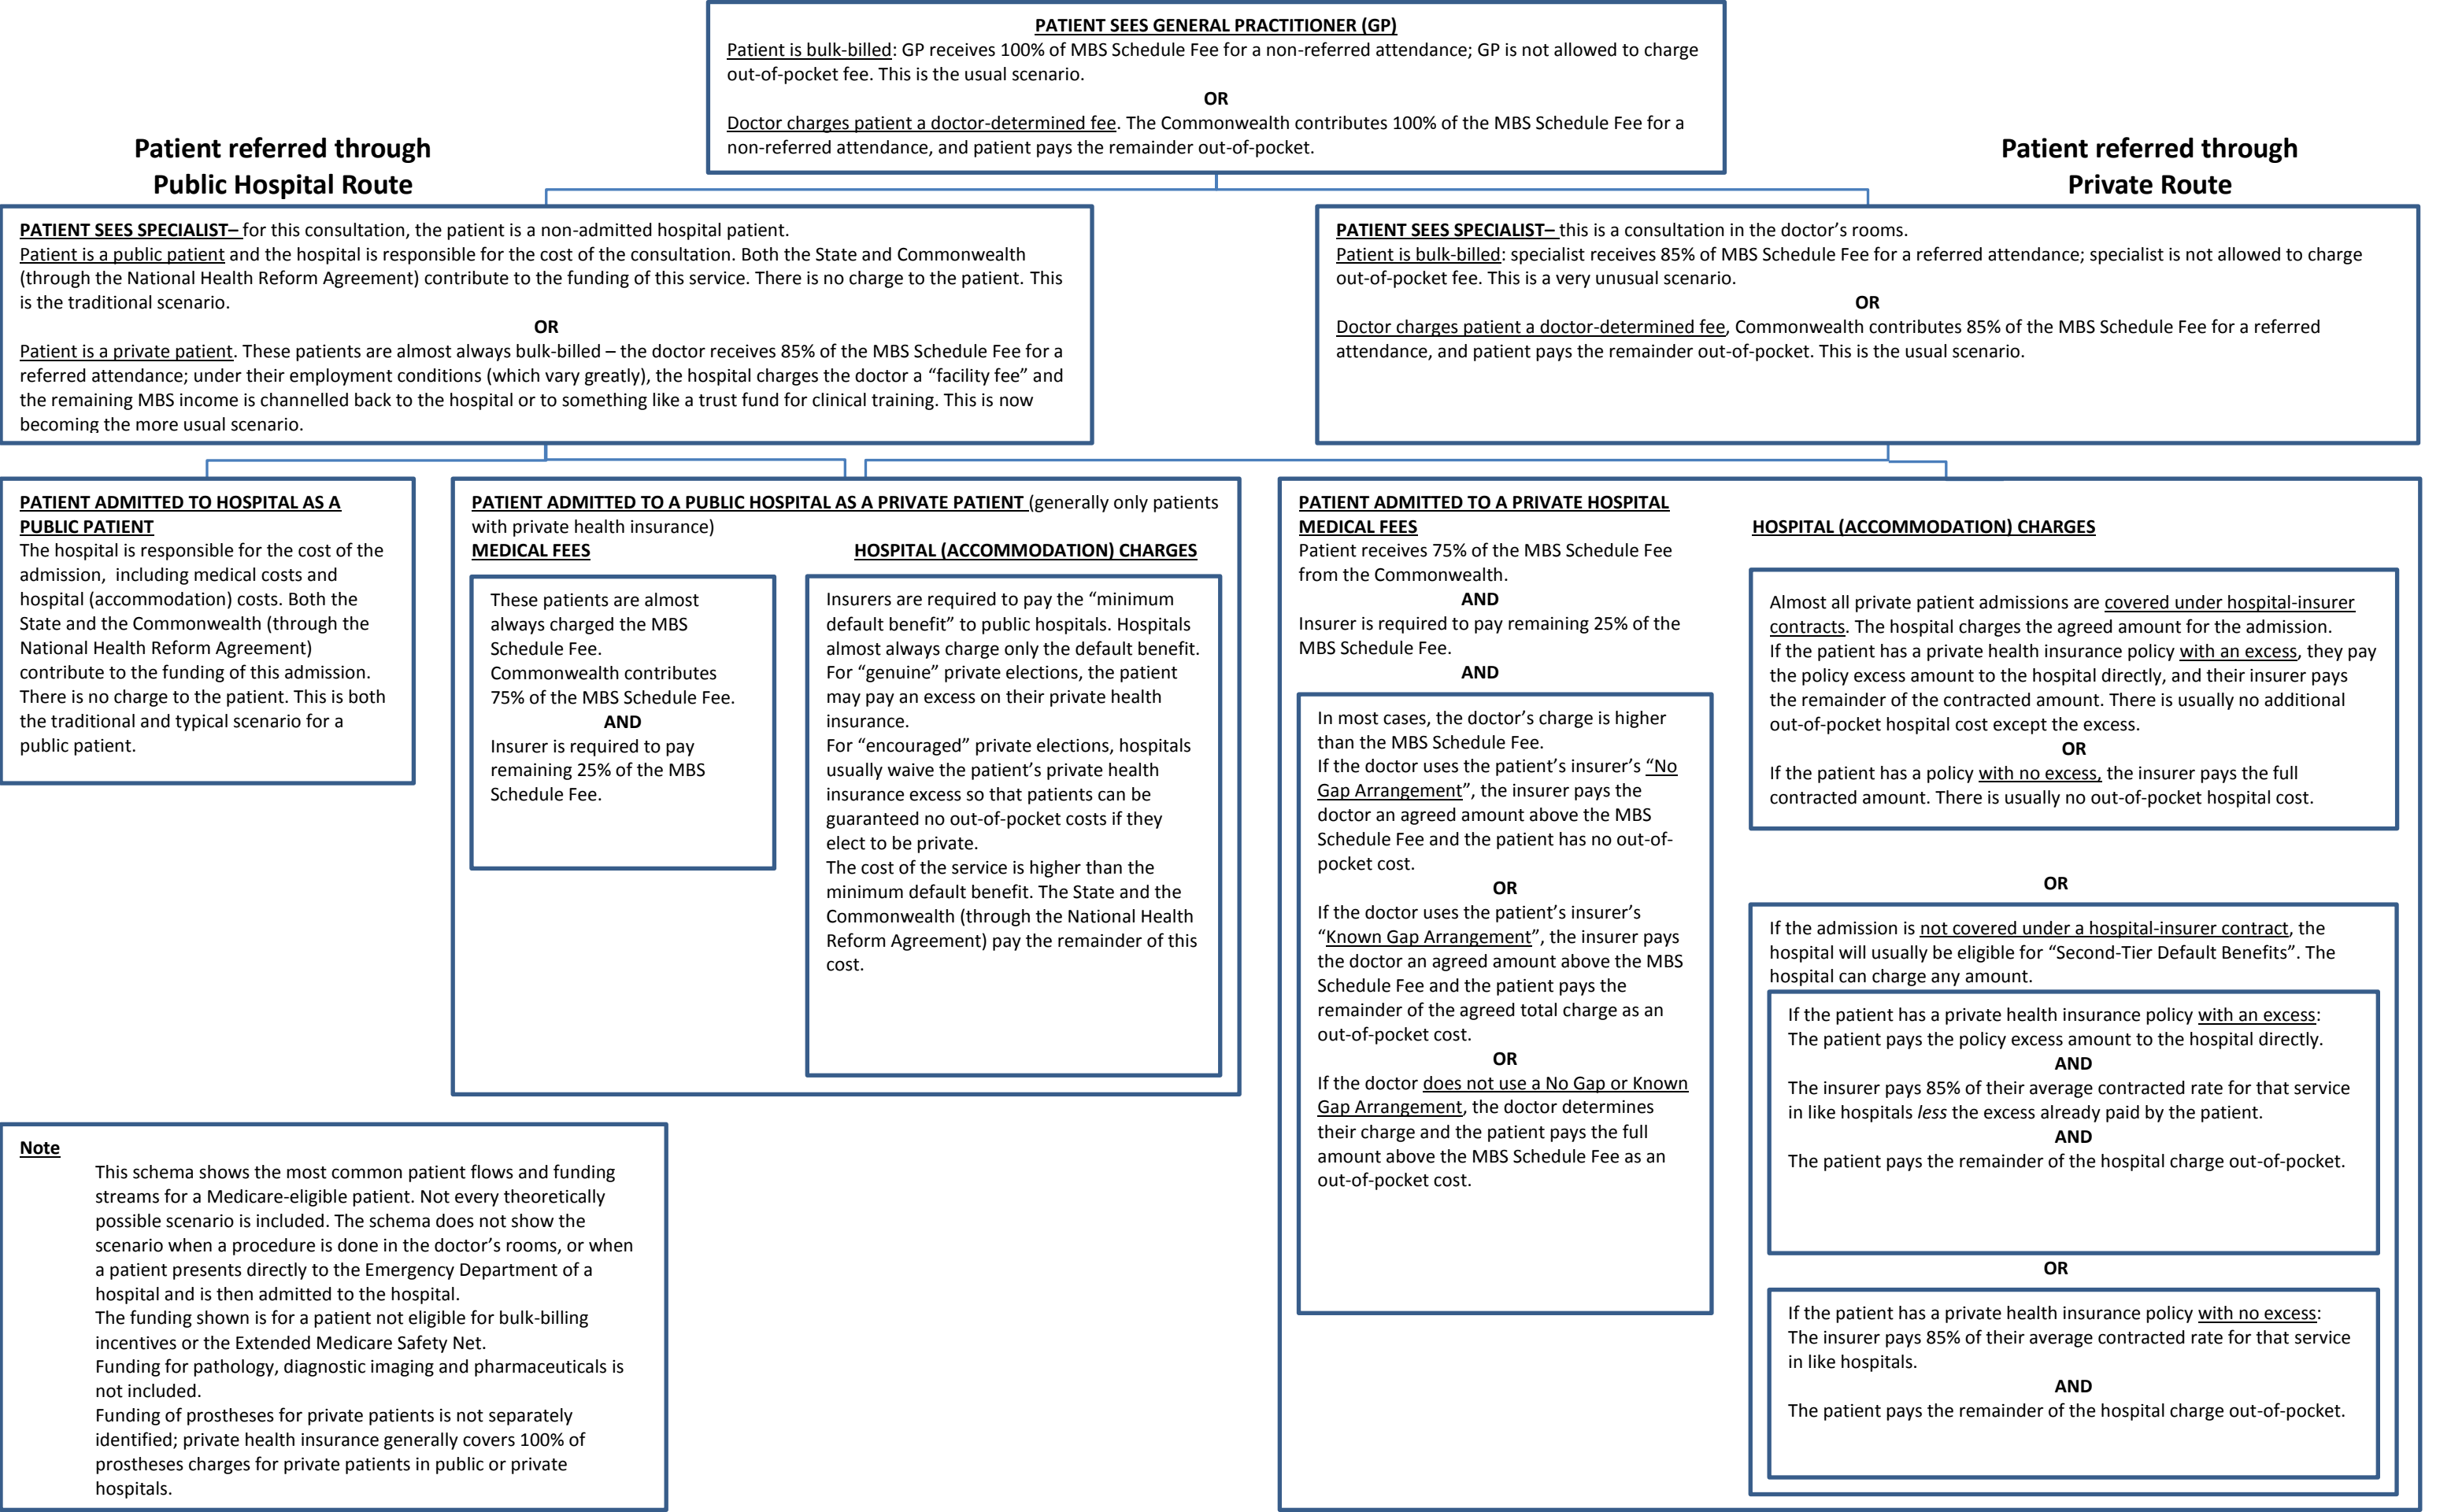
PATIENT SEES GENERAL PRACTITIONER (GP)
Patient is bulk-billed: GP receives 100% of MBS Schedule Fee for a non-referred attendance; GP is not allowed to charge out-of-pocket fee. This is the usual scenario.
OR
Doctor charges patient a doctor-determined fee. The Commonwealth contributes 100% of the MBS Schedule Fee for a non-referred attendance, and patient pays the remainder out-of-pocket.

Patient referred through Public Hospital Route

Patient referred through Private Route

PATIENT SEES SPECIALIST– for this consultation, the patient is a non-admitted hospital patient.
Patient is a public patient and the hospital is responsible for the cost of the consultation. Both the State and Commonwealth (through the National Health Reform Agreement) contribute to the funding of this service. There is no charge to the patient. This is the traditional scenario.
OR
Patient is a private patient. These patients are almost always bulk-billed – the doctor receives 85% of the MBS Schedule Fee for a referred attendance; under their employment conditions (which vary greatly), the hospital charges the doctor a “facility fee” and the remaining MBS income is channelled back to the hospital or to something like a trust fund for clinical training. This is now becoming the more usual scenario.

PATIENT SEES SPECIALIST– this is a consultation in the doctor’s rooms.
Patient is bulk-billed: specialist receives 85% of MBS Schedule Fee for a referred attendance; specialist is not allowed to charge out-of-pocket fee. This is a very unusual scenario.
OR
Doctor charges patient a doctor-determined fee, Commonwealth contributes 85% of the MBS Schedule Fee for a referred attendance, and patient pays the remainder out-of-pocket. This is the usual scenario.

PATIENT ADMITTED TO HOSPITAL AS A PUBLIC PATIENT
The hospital is responsible for the cost of the admission, including medical costs and hospital (accommodation) costs. Both the State and the Commonwealth (through the National Health Reform Agreement) contribute to the funding of this admission. There is no charge to the patient. This is both the traditional and typical scenario for a public patient.

PATIENT ADMITTED TO A PUBLIC HOSPITAL AS A PRIVATE PATIENT (generally only patients with private health insurance)
MEDICAL FEES
These patients are almost always charged the MBS Schedule Fee. Commonwealth contributes 75% of the MBS Schedule Fee.
AND
Insurer is required to pay remaining 25% of the MBS Schedule Fee.

HOSPITAL (ACCOMMODATION) CHARGES
Insurers are required to pay the “minimum default benefit” to public hospitals. Hospitals almost always charge only the default benefit.
For “genuine” private elections, the patient may pay an excess on their private health insurance.
For “encouraged” private elections, hospitals usually waive the patient’s private health insurance excess so that patients can be guaranteed no out-of-pocket costs if they elect to be private.
The cost of the service is higher than the minimum default benefit. The State and the Commonwealth (through the National Health Reform Agreement) pay the remainder of this cost.

PATIENT ADMITTED TO A PRIVATE HOSPITAL
MEDICAL FEES
Patient receives 75% of the MBS Schedule Fee from the Commonwealth.
AND
Insurer is required to pay remaining 25% of the MBS Schedule Fee.
AND
In most cases, the doctor’s charge is higher than the MBS Schedule Fee.
If the doctor uses the patient’s insurer’s “No Gap Arrangement”, the insurer pays the doctor an agreed amount above the MBS Schedule Fee and the patient has no out-of-pocket cost.
OR
If the doctor uses the patient’s insurer’s “Known Gap Arrangement”, the insurer pays the doctor an agreed amount above the MBS Schedule Fee and the patient pays the remainder of the agreed total charge as an out-of-pocket cost.
OR
If the doctor does not use a No Gap or Known Gap Arrangement, the doctor determines their charge and the patient pays the full amount above the MBS Schedule Fee as an out-of-pocket cost.

HOSPITAL (ACCOMMODATION) CHARGES
Almost all private patient admissions are covered under hospital-insurer contracts. The hospital charges the agreed amount for the admission.
If the patient has a private health insurance policy with an excess, they pay the policy excess amount to the hospital directly, and their insurer pays the remainder of the contracted amount. There is usually no additional out-of-pocket hospital cost except the excess.
OR
If the patient has a policy with no excess, the insurer pays the full contracted amount. There is usually no out-of-pocket hospital cost.

OR

If the admission is not covered under a hospital-insurer contract, the hospital will usually be eligible for “Second-Tier Default Benefits”. The hospital can charge any amount.
If the patient has a private health insurance policy with an excess:
The patient pays the policy excess amount to the hospital directly.
AND
The insurer pays 85% of their average contracted rate for that service in like hospitals less the excess already paid by the patient.
AND
The patient pays the remainder of the hospital charge out-of-pocket.
OR
If the patient has a private health insurance policy with no excess:
The insurer pays 85% of their average contracted rate for that service in like hospitals.
AND
The patient pays the remainder of the hospital charge out-of-pocket.

Note
This schema shows the most common patient flows and funding streams for a Medicare-eligible patient. Not every theoretically possible scenario is included. The schema does not show the scenario when a procedure is done in the doctor’s rooms, or when a patient presents directly to the Emergency Department of a hospital and is then admitted to the hospital.
The funding shown is for a patient not eligible for bulk-billing incentives or the Extended Medicare Safety Net.
Funding for pathology, diagnostic imaging and pharmaceuticals is not included.
Funding of prostheses for private patients is not separately identified; private health insurance generally covers 100% of prostheses charges for private patients in public or private hospitals.